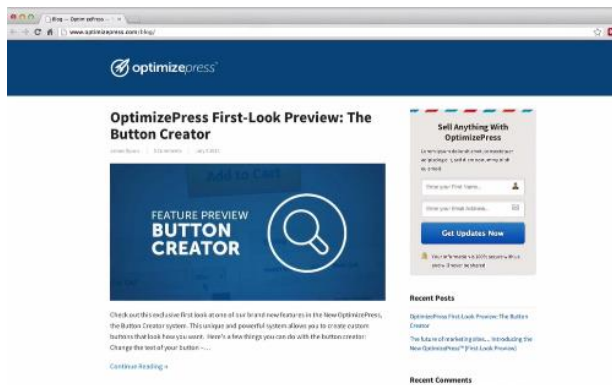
Blog — OptimizePress

www.optimizepress.com/blog/

optimizepress

OptimizePress First-Look Preview: The Button Creator

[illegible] | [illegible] | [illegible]

Add to Cart

FEATURE PREVIEW
BUTTON
CREATOR

Check out this exclusive first look at one of our brand new features in the New OptimizePress, the Button Creator system. This unique and powerful system allows you to create custom buttons that look how you want. Here's a few things you can do with the button creator: Change the text of your button – ...

Continue Reading »

Sell Anything With OptimizePress

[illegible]

Enter your First Name...

Enter your Email Address...

Get Updates Now

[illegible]

Recent Posts

OptimizePress First-Look Preview: The Button Creator

The future of marketing sites... Introducing the New OptimizePress™ (First-Look Preview)

Recent Comments